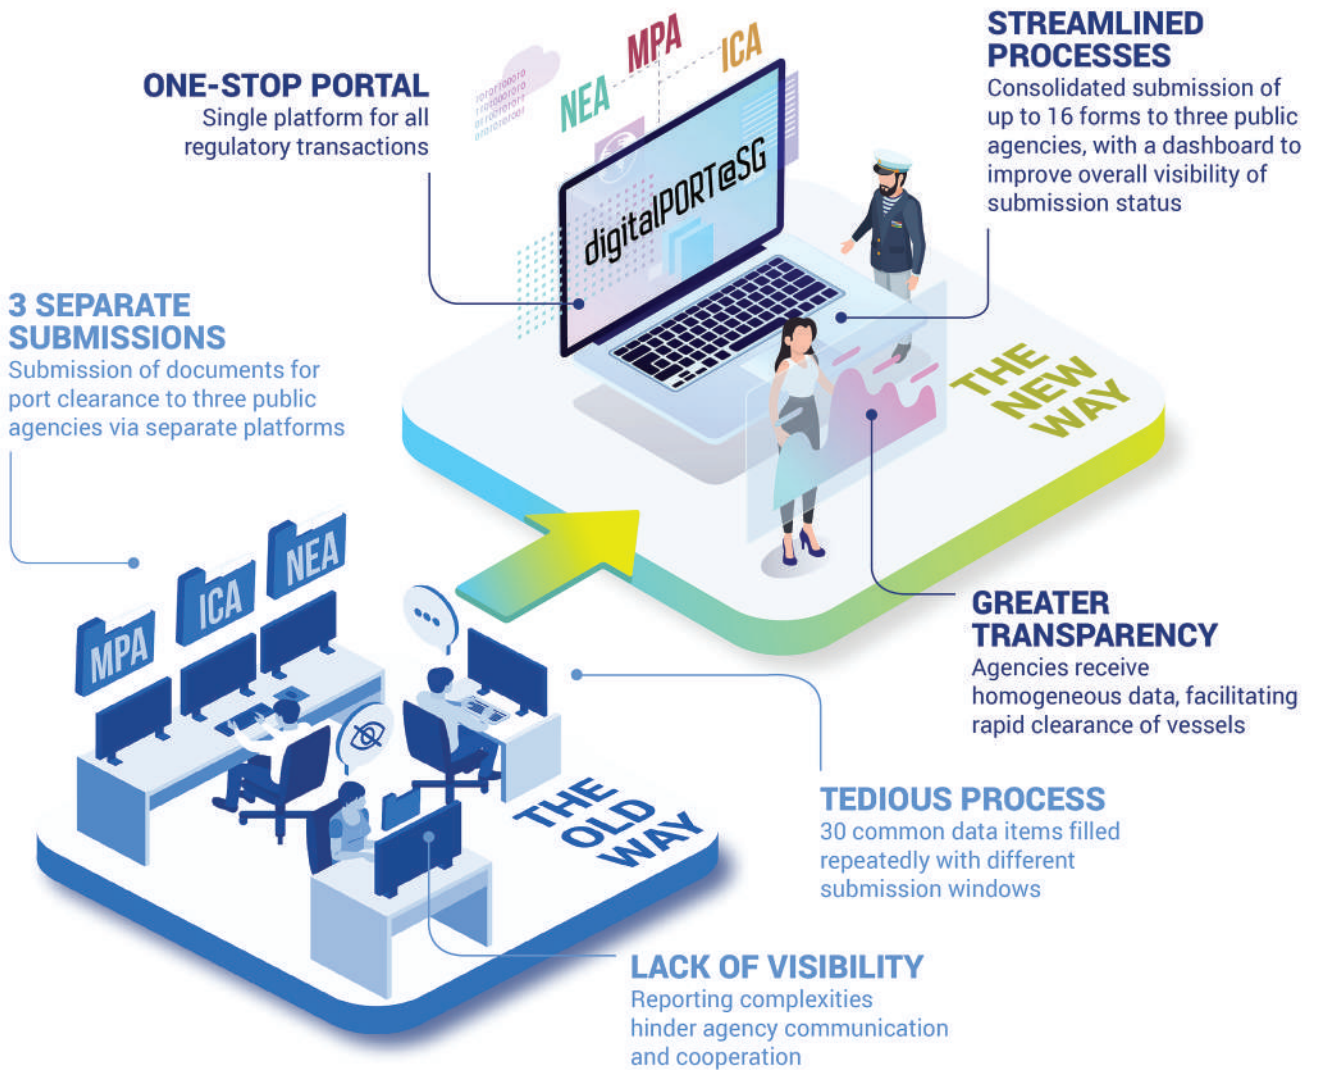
ONE-STOP PORTAL
Single platform for all regulatory transactions

NEA
MPA
ICA

digitalPORT@SG

STREAMLINED PROCESSES
Consolidated submission of up to 16 forms to three public agencies, with a dashboard to improve overall visibility of submission status

3 SEPARATE SUBMISSIONS
Submission of documents for port clearance to three public agencies via separate platforms

THE NEW WAY

GREATER TRANSPARENCY
Agencies receive homogeneous data, facilitating rapid clearance of vessels

MPA
ICA
NEA

THE OLD WAY

TEDIOUS PROCESS
30 common data items filled repeatedly with different submission windows

LACK OF VISIBILITY
Reporting complexities hinder agency communication and cooperation